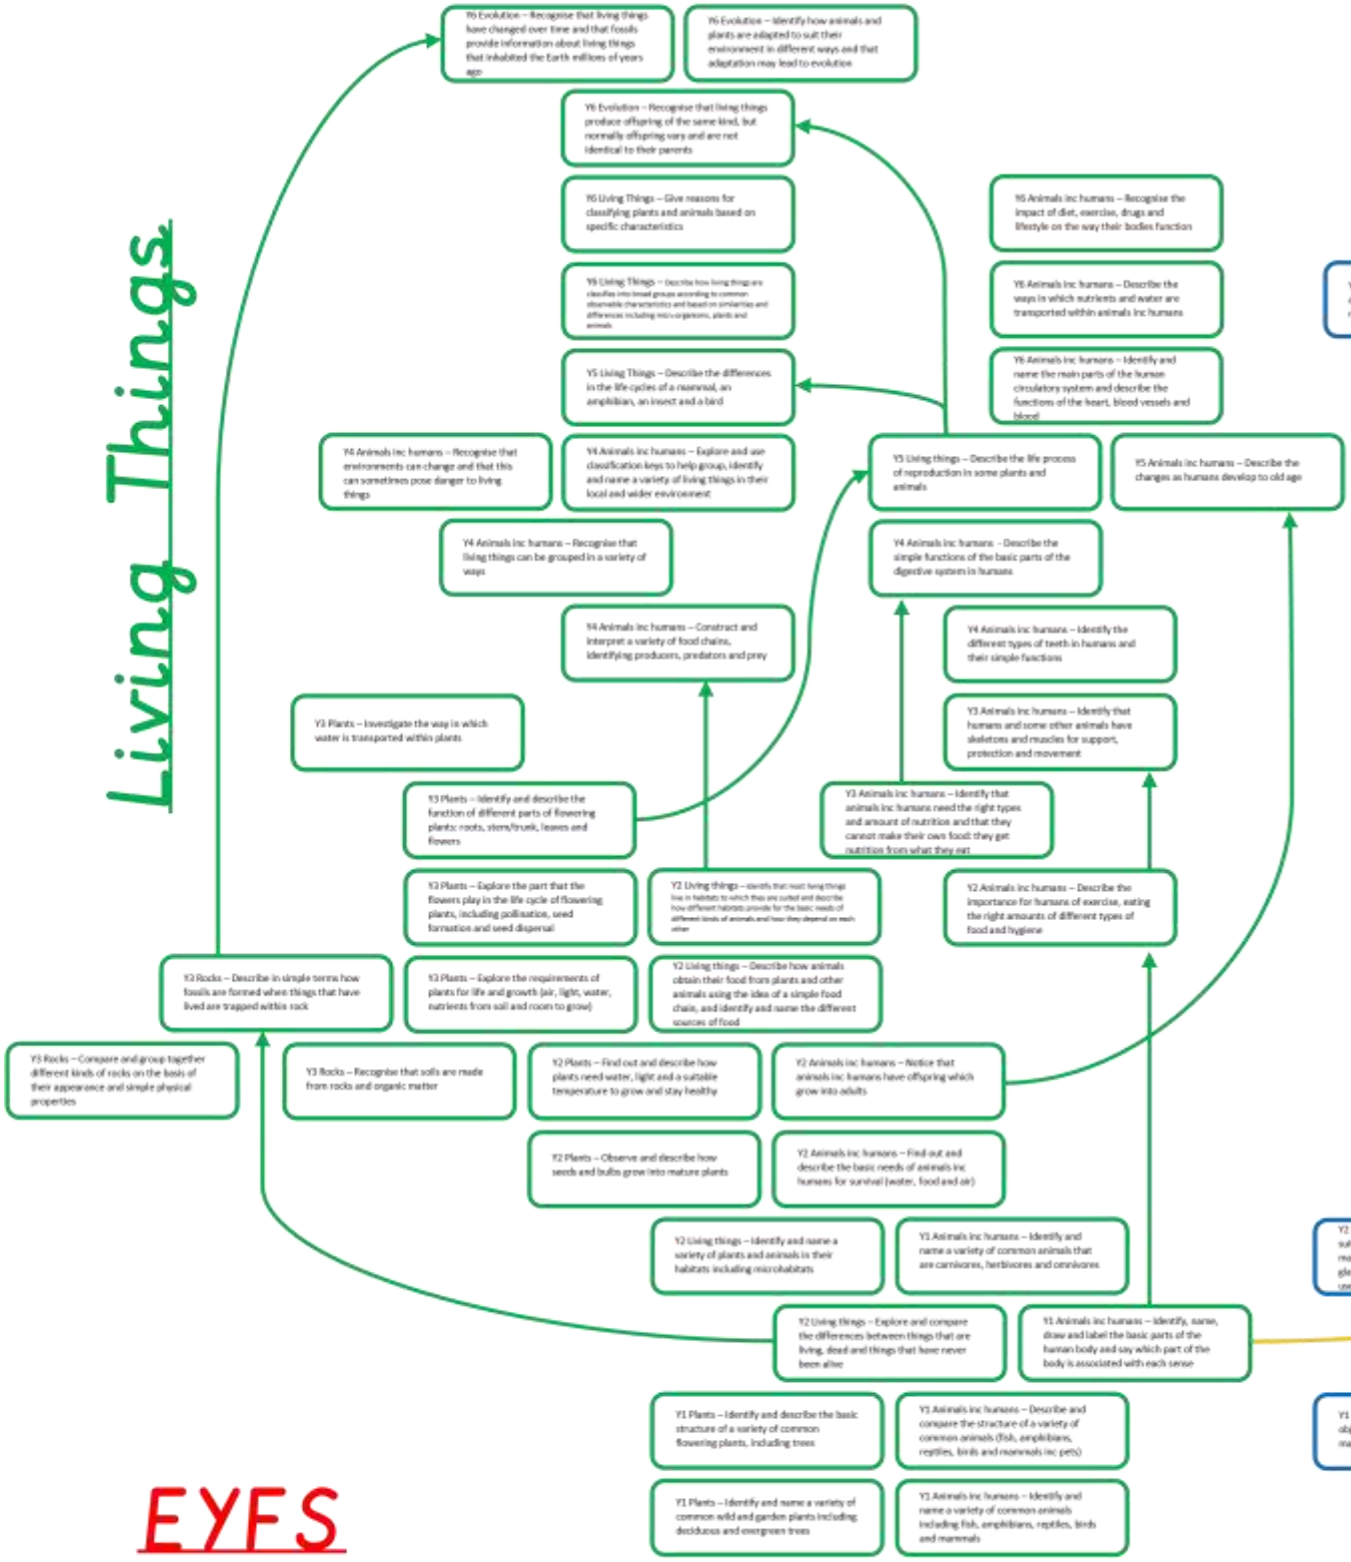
Living Things

Y6 Evolution – Recognise that living things have changed over time and that fossils provide information about living things that inhabited the Earth millions of years ago

Y6 Evolution – Identify how animals and plants are adapted to suit their environment in different ways and that adaptation may lead to evolution

Y6 Evolution – Recognise that living things produce offspring of the same kind, but normally offspring vary and are not identical to their parents

Y6 Living Things – Give reasons for classifying plants and animals based on specific characteristics

Y6 Living Things – Describe how living things are classified into broad groups according to common observable characteristics and based on similarities and differences including micro-organisms, plants and animals

Y5 Living Things – Describe the differences in the life cycles of a mammal, an amphibian, an insect and a bird

Y6 Animals inc humans – Recognise the impact of diet, exercise, drugs and lifestyle on the way their bodies function

Y6 Animals inc humans – Describe the ways in which nutrients and water are transported within animals inc humans

Y6 Animals inc humans – Identify and name the main parts of the human circulatory system and describe the functions of the heart, blood vessels and blood

Y4 Animals inc humans – Recognise that environments can change and that this can sometimes pose danger to living things

Y4 Animals inc humans – Explore and use classification keys to help group, identify and name a variety of living things in their local and wider environment

Y5 Living things – Describe the life process of reproduction in some plants and animals

Y5 Animals inc humans – Describe the changes as humans develop to old age

Y4 Animals inc humans – Recognise that living things can be grouped in a variety of ways

Y4 Animals inc humans – Describe the simple functions of the basic parts of the digestive system in humans

Y4 Animals inc humans – Construct and interpret a variety of food chains, identifying producers, predators and prey

Y4 Animals inc humans – Identify the different types of teeth in humans and their simple functions

Y3 Plants – Investigate the way in which water is transported within plants

Y3 Animals inc humans – Identify that humans and some other animals have skeletons and muscles for support, protection and movement

Y3 Plants – Identify and describe the function of different parts of flowering plants: roots, stem/trunk, leaves and flowers

Y3 Animals inc humans – Identify that animals inc humans need the right types and amount of nutrition and that they cannot make their own food: they get nutrition from what they eat

Y3 Plants – Explore the part that the flowers play in the life cycle of flowering plants, including pollination, seed formation and seed dispersal

Y2 Living things – Identify that most living things live in habitats to which they are suited and describe how different habitats provide for the basic needs of different kinds of animals and how they depend on each other

Y2 Animals inc humans – Describe the importance for humans of exercise, eating the right amounts of different types of food and hygiene

Y3 Rocks – Describe in simple terms how fossils are formed when things that have lived are trapped within rock

Y3 Plants – Explore the requirements of plants for life and growth (air, light, water, nutrients from soil and room to grow)

Y2 Living things – Describe how animals obtain their food from plants and other animals using the idea of a simple food chain, and identify and name the different sources of food

Y3 Rocks – Compare and group together different kinds of rocks on the basis of their appearance and simple physical properties

Y3 Rocks – Recognise that soils are made from rocks and organic matter

Y2 Plants – Find out and describe how plants need water, light and a suitable temperature to grow and stay healthy

Y2 Animals inc humans – Notice that animals inc humans have offspring which grow into adults

Y2 Plants – Observe and describe how seeds and bulbs grow into mature plants

Y2 Animals inc humans – Find out and describe the basic needs of animals inc humans for survival (water, food and air)

Y2 Living things – Identify and name a variety of plants and animals in their habitats including microhabitats

Y1 Animals inc humans – Identify and name a variety of common animals that are carnivores, herbivores and omnivores

Y2 Living things – Explore and compare the differences between things that are living, dead and things that have never been alive

Y1 Animals inc humans – Identify, name, draw and label the basic parts of the human body and say which part of the body is associated with each sense

Y1 Plants – Identify and describe the basic structure of a variety of common flowering plants, including trees

Y1 Animals inc humans – Describe and compare the structure of a variety of common animals (fish, amphibians, reptiles, birds and mammals inc pets)

Y1 Plants – Identify and name a variety of common wild and garden plants including deciduous and evergreen trees

Y1 Animals inc humans – Identify and name a variety of common animals including fish, amphibians, reptiles, birds and mammals

EYFS

Y2 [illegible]

Y1 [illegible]